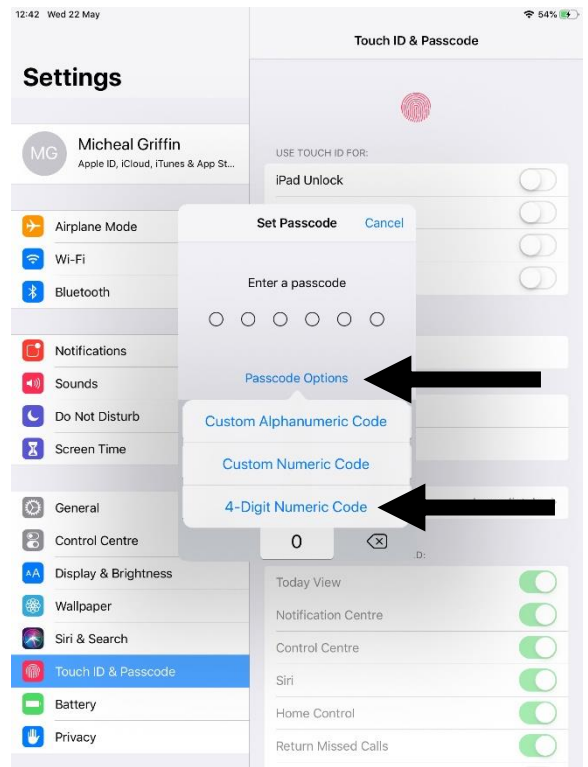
12:42 Wed 22 May

54%

Touch ID & Passcode

Settings

MG

Micheal Griffin
Apple ID, iCloud, iTunes & App St...

USE TOUCH ID FOR:

iPad Unlock

Airplane Mode

Wi-Fi

Bluetooth

Notifications

Sounds

Do Not Disturb

Screen Time

General

Control Centre

Display & Brightness

Wallpaper

Siri & Search

Touch ID & Passcode

Battery

Privacy

Set Passcode

Cancel

Enter a passcode

Passcode Options

Custom Alphanumeric Code

Custom Numeric Code

4-Digit Numeric Code

0

D:

Today View

Notification Centre

Control Centre

Siri

Home Control

Return Missed Calls